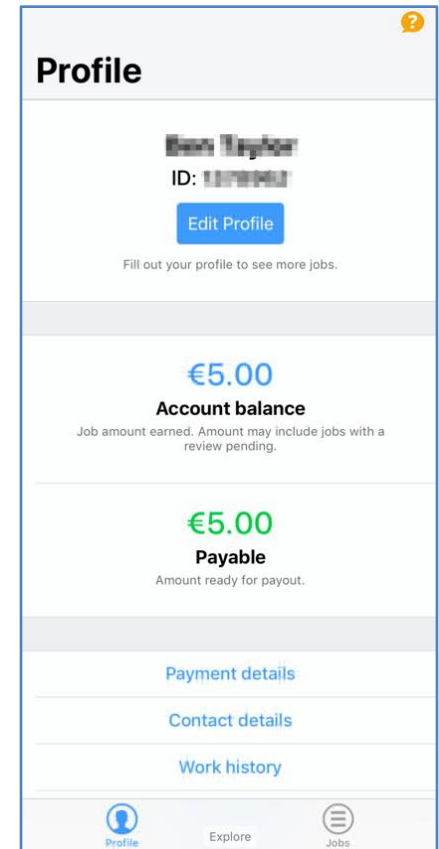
?

Profile

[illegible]
ID: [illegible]

Edit Profile

Fill out your profile to see more jobs.

€5.00
Account balance
Job amount earned. Amount may include jobs with a review pending.

€5.00
Payable
Amount ready for payout.

Payment details

Contact details

Work history

Profile

Explore

Jobs